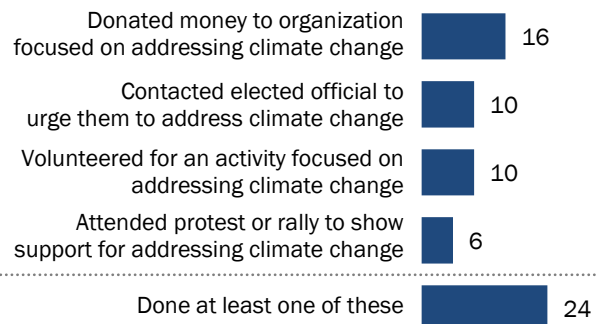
Donated money to organization focused on addressing climate change 16

Contacted elected official to urge them to address climate change 10

Volunteered for an activity focused on addressing climate change 10

Attended protest or rally to show support for addressing climate change 6

Done at least one of these 24